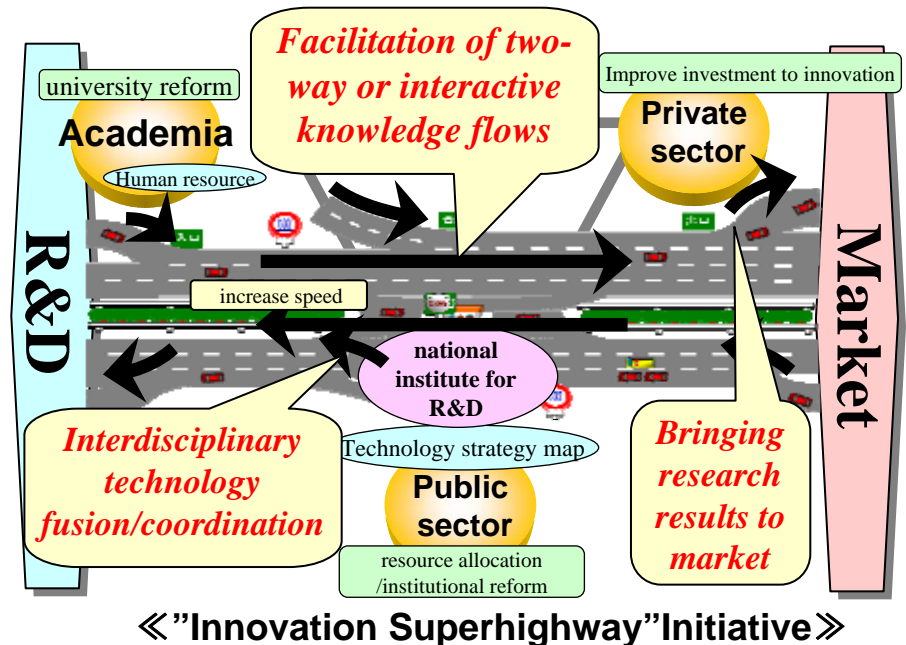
Facilitation of two-way or interactive knowledge flows

university reform

Academia

Human resource

Improve investment to innovation

Private sector

R&D

Market

increase speed

national institute for R&D

Interdisciplinary technology fusion/coordination

Technology strategy map

Public sector

resource allocation /institutional reform

Bringing research results to market

≪"Innovation Superhighway"Initiative≫